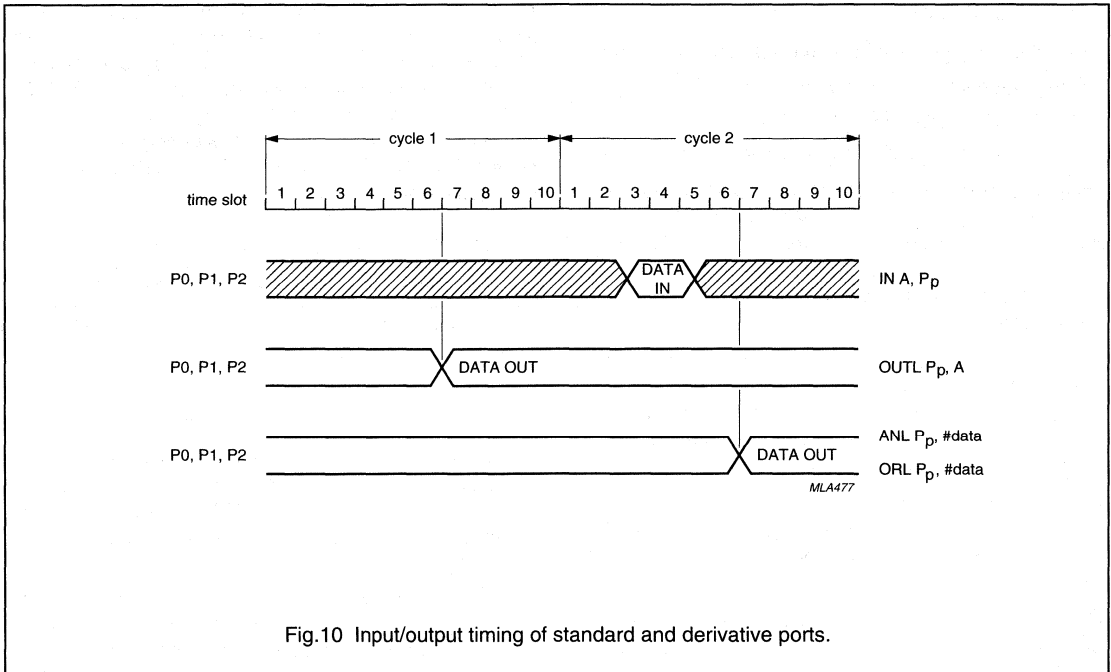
cycle 1

cycle 2

time slot 1 2 3 4 5 6 7 8 9 10 1 2 3 4 5 6 7 8 9 10

P0, P1, P2

DATA IN

IN A, $P_p$

P0, P1, P2

DATA OUT

OUTL $P_p$, A

P0, P1, P2

DATA OUT

ANL $P_p$, #data

ORL $P_p$, #data

MLA477

Fig.10 Input/output timing of standard and derivative ports.